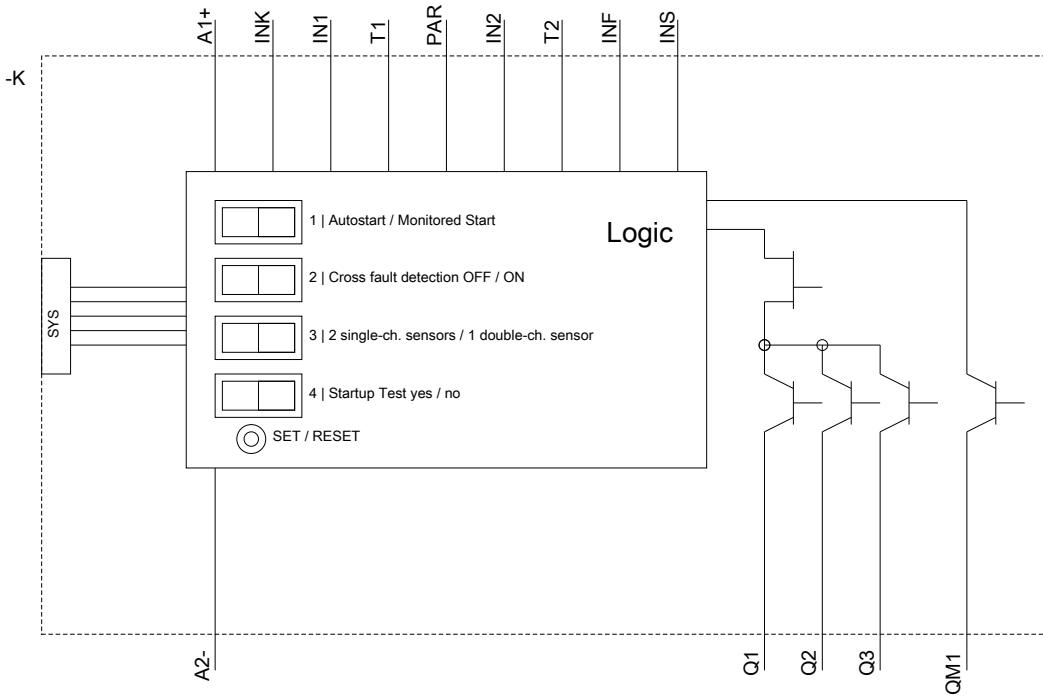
A1+
INK
IN1
T1
PAR
IN2
T2
INF
INS

-K

Logic

SYS

1 | Autostart / Monitored Start

2 | Cross fault detection OFF / ON

3 | 2 single-ch. sensors / 1 double-ch. sensor

4 | Startup Test yes / no

SET / RESET

A2-
Q1
Q2
Q3
QM1